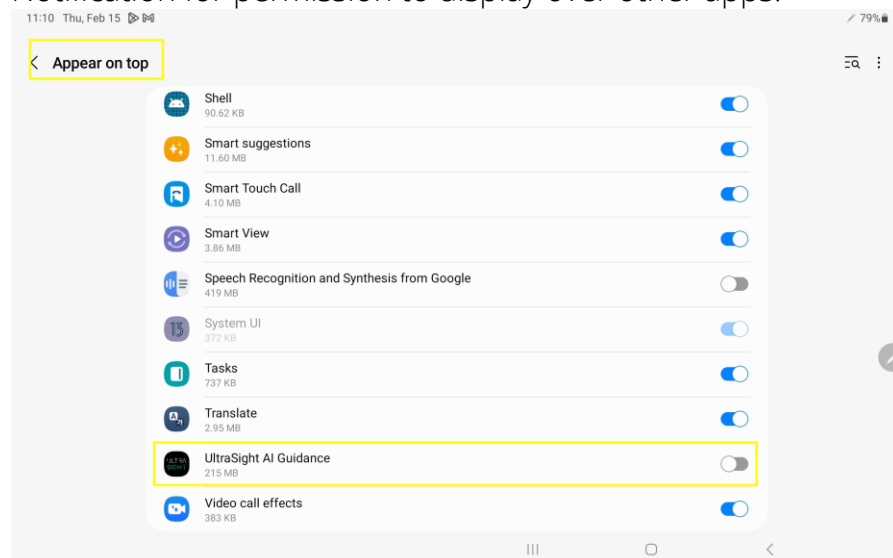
11:10 Thu, Feb 15
79%

Appear on top

Shell
90.62 KB

Smart suggestions
11.60 MB

Smart Touch Call
4.10 MB

Smart View
3.86 MB

Speech Recognition and Synthesis from Google
419 MB

System UI
372 KB

Tasks
737 KB

Translate
2.95 MB

UltraSight AI Guidance
215 MB

Video call effects
383 KB